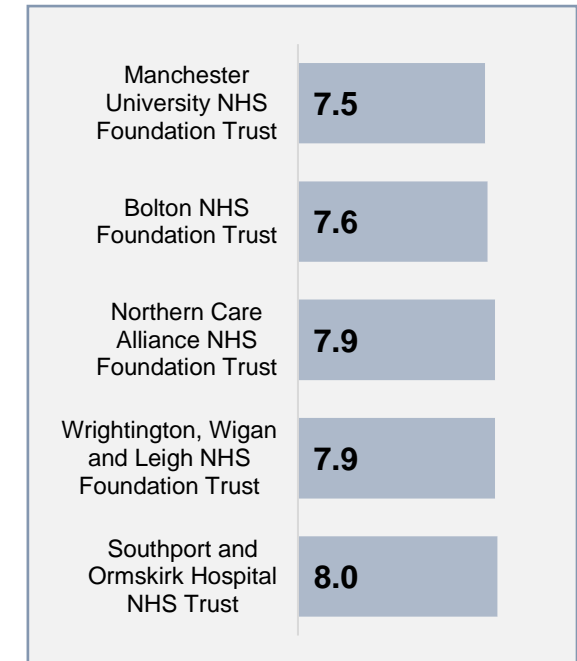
Manchester University NHS Foundation Trust
7.5

Bolton NHS Foundation Trust
7.6

Northern Care Alliance NHS Foundation Trust
7.9

Wrightington, Wigan and Leigh NHS Foundation Trust
7.9

Southport and Ormskirk Hospital NHS Trust
8.0